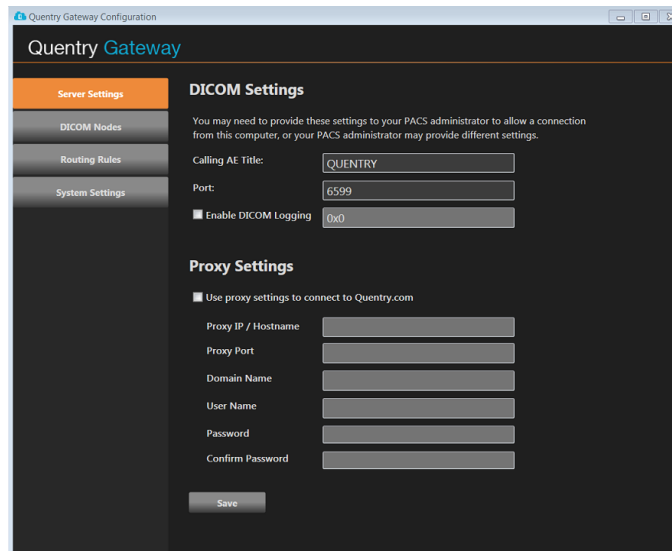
Quentry Gateway Configuration

Quentry Gateway

Server Settings
DICOM Nodes
Routing Rules
System Settings

DICOM Settings

You may need to provide these settings to your PACS administrator to allow a connection from this computer, or your PACS administrator may provide different settings.

Calling AE Title: QUENTRY
Port: 6599
Enable DICOM Logging 0x0

Proxy Settings

Use proxy settings to connect to Quentry.com

Proxy IP / Hostname
Proxy Port
Domain Name
User Name
Password
Confirm Password

Save